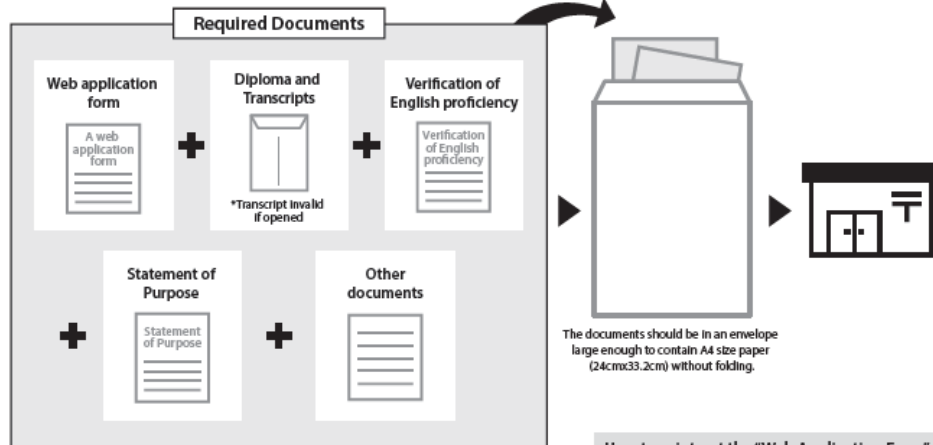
Required Documents

Web application form

A web application form

Diploma and Transcripts

*Transcript invalid if opened

Verification of English proficiency

Verification of English proficiency

Statement of Purpose

Statement of Purpose

Other documents

The documents should be in an envelope large enough to contain A4 size paper (24cmx33.2cm) without folding.

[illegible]